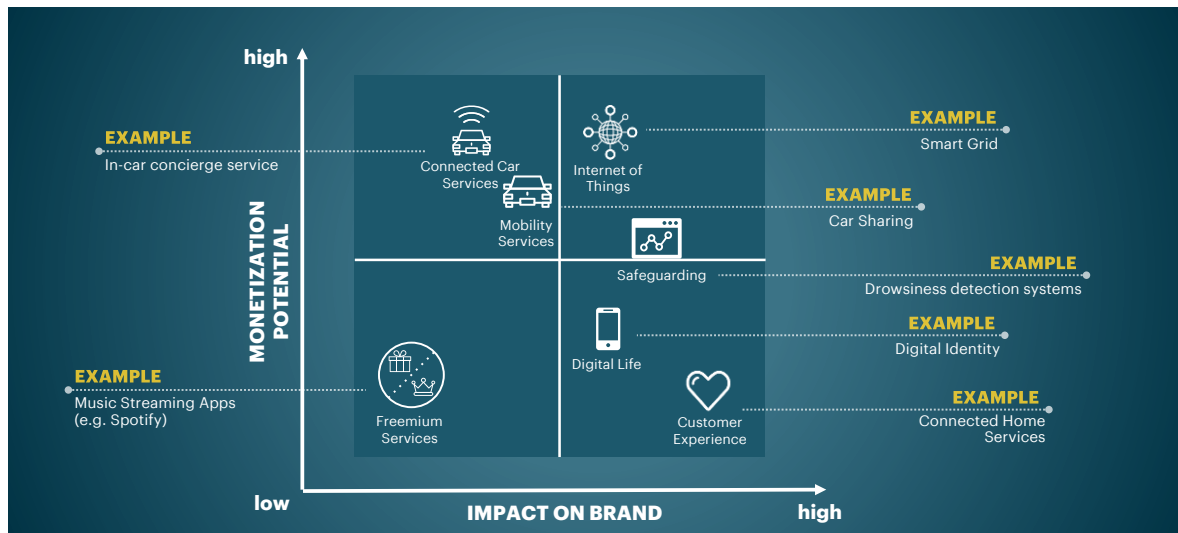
high

MONETIZATION POTENTIAL

EXAMPLE
In-car concierge service

Connected Car Services

Mobility Services

Internet of Things

EXAMPLE
Smart Grid

EXAMPLE
Car Sharing

Safeguarding

EXAMPLE
Drowsiness detection systems

Digital Life

EXAMPLE
Digital Identity

EXAMPLE
Music Streaming Apps (e.g. Spotify)

Freemium Services

Customer Experience

EXAMPLE
Connected Home Services

low

IMPACT ON BRAND

high